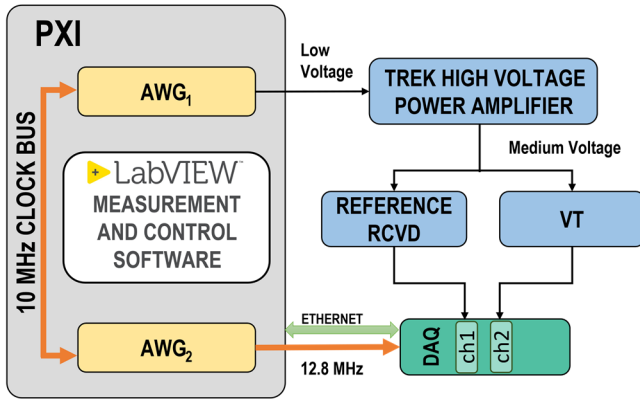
PXI

10 MHz CLOCK BUS

$AWG_1$

LabVIEW™

MEASUREMENT AND CONTROL SOFTWARE

$AWG_2$

Low Voltage

TREK HIGH VOLTAGE POWER AMPLIFIER

Medium Voltage

REFERENCE RCVD

VT

ETHERNET

12.8 MHz

DAQ

ch1

ch2